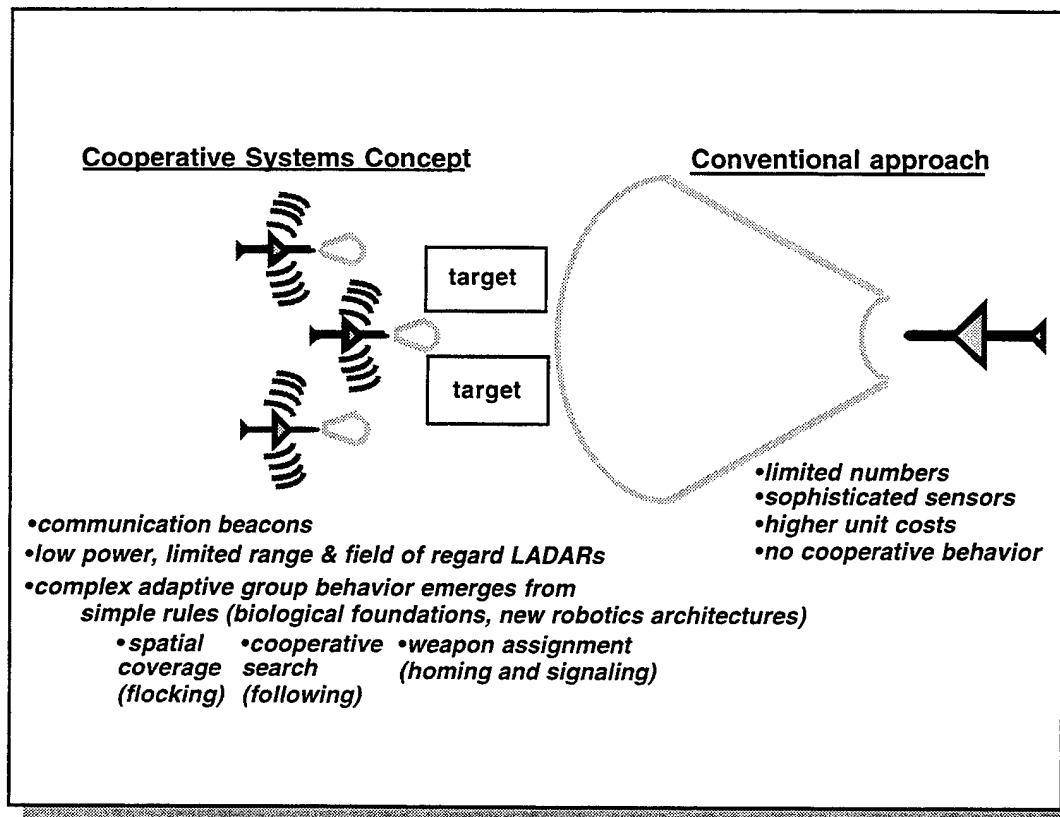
Cooperative Systems Concept

Conventional approach

target

target

•limited numbers
•sophisticated sensors
•higher unit costs
•no cooperative behavior

•communication beacons
•low power, limited range & field of regard LADARs
•complex adaptive group behavior emerges from simple rules (biological foundations, new robotics architectures)

•spatial coverage (flocking)

•cooperative search (following)

•weapon assignment (homing and signaling)